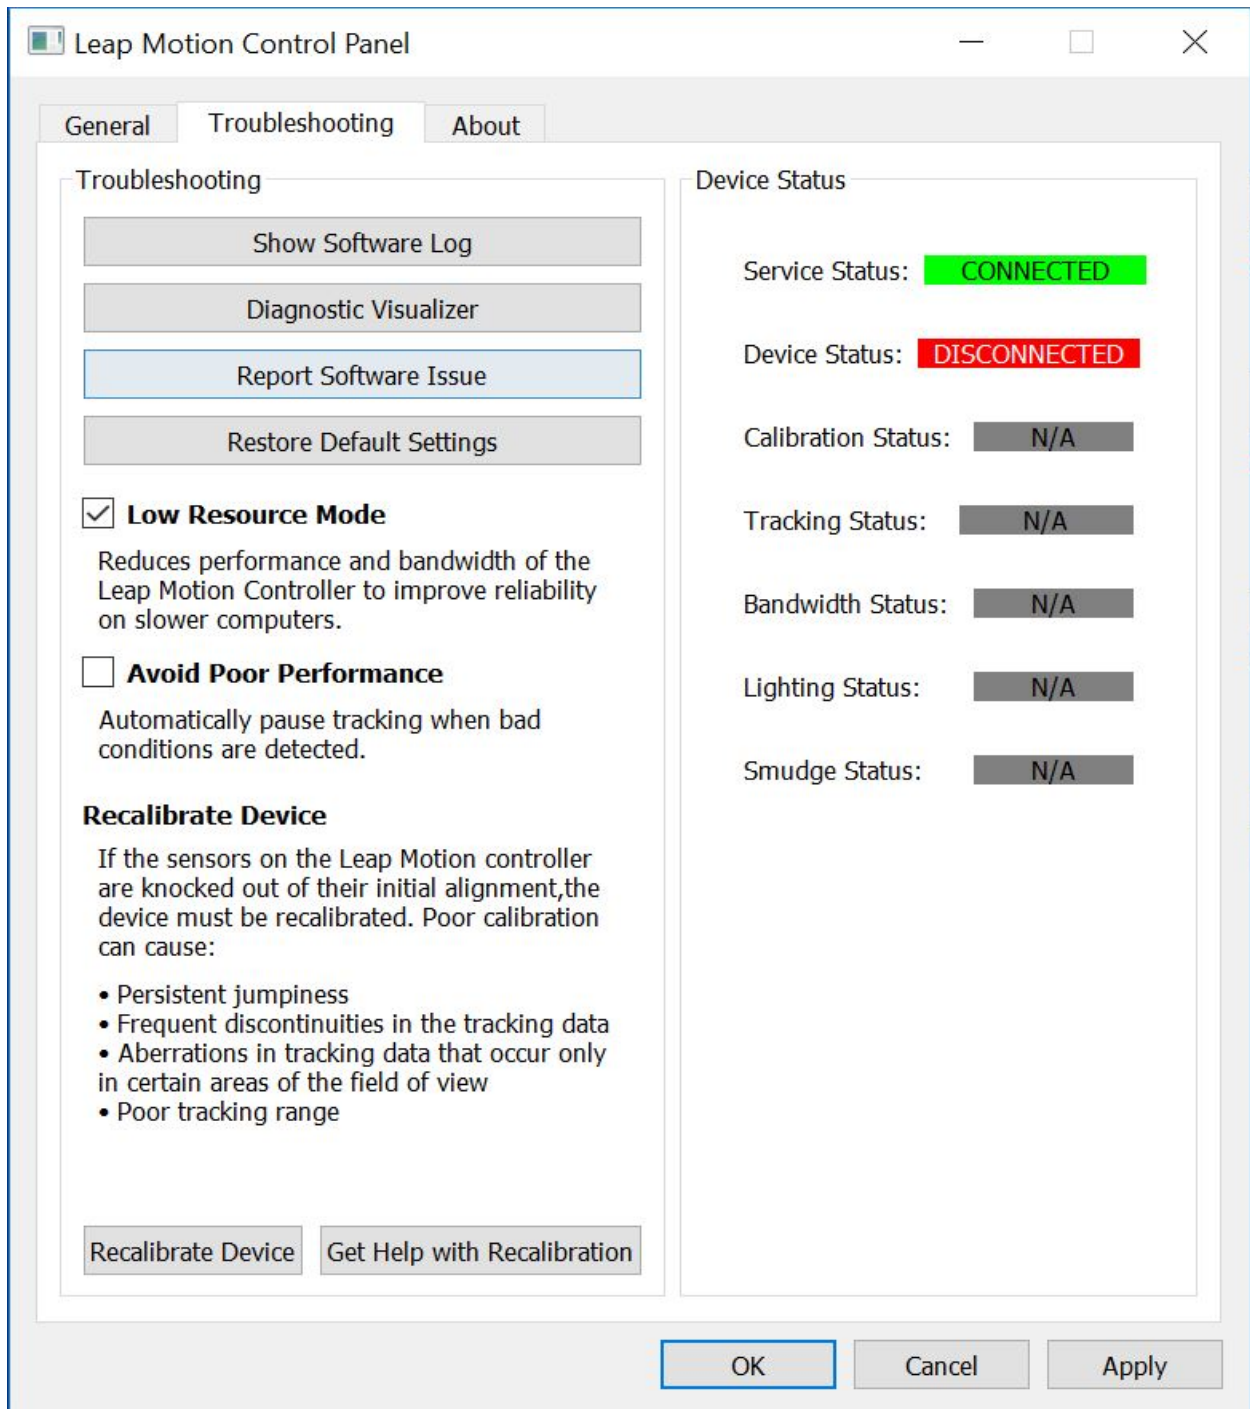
Leap Motion Control Panel

General | Troubleshooting | About

Troubleshooting

Show Software Log

Diagnostic Visualizer

Report Software Issue

Restore Default Settings

Low Resource Mode

Reduces performance and bandwidth of the Leap Motion Controller to improve reliability on slower computers.

Avoid Poor Performance

Automatically pause tracking when bad conditions are detected.

Recalibrate Device

If the sensors on the Leap Motion controller are knocked out of their initial alignment,the device must be recalibrated. Poor calibration can cause:

• Persistent jumpiness
• Frequent discontinuities in the tracking data
• Aberrations in tracking data that occur only in certain areas of the field of view
• Poor tracking range

Recalibrate Device | Get Help with Recalibration

Device Status

Service Status: CONNECTED

Device Status: DISCONNECTED

Calibration Status: N/A

Tracking Status: N/A

Bandwidth Status: N/A

Lighting Status: N/A

Smudge Status: N/A

OK | Cancel | Apply